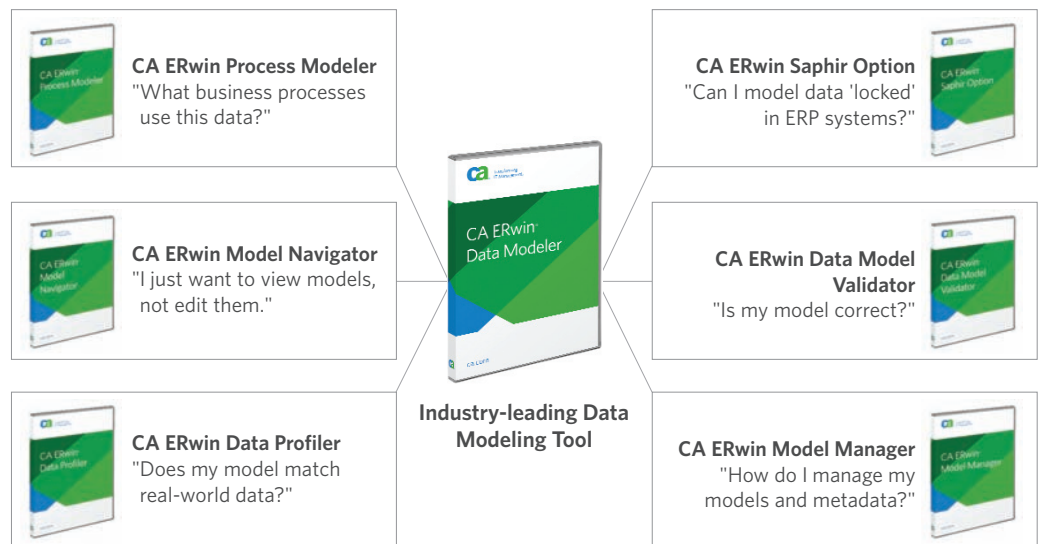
CA ERwin Process Modeler

CA ERwin Process Modeler
"What business processes use this data?"

CA ERwin Saphir Option

CA ERwin Saphir Option
"Can I model data 'locked' in ERP systems?"

CA ERwin Model Navigator

CA ERwin Model Navigator
"I just want to view models, not edit them."

CA ERwin® Data Modeler

CA ERwin Data Model Validator

CA ERwin Data Model Validator
"Is my model correct?"

Industry-leading Data Modeling Tool

CA ERwin Data Profiler

CA ERwin Data Profiler
"Does my model match real-world data?"

CA ERwin Model Manager

CA ERwin Model Manager
"How do I manage my models and metadata?"